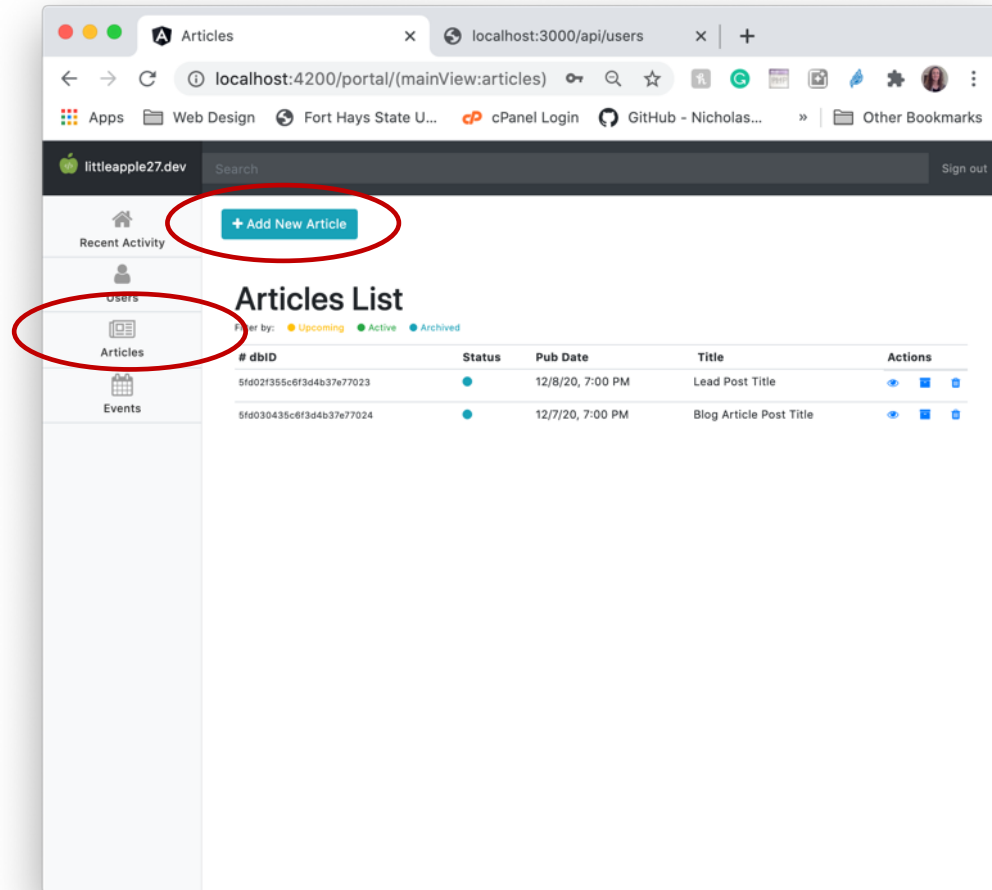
Articles ×
localhost:3000/api/users ×
+

localhost:4200/portal/(mainView:articles)

Apps
Web Design
Fort Hays State U...
cPanel Login
GitHub - Nicholas...
»
Other Bookmarks

littleapple27.dev
Search
Sign out

Recent Activity
Users
Articles
Events

+ Add New Article

Articles List

Filter by: Upcoming Active Archived

| # dbID | Status | Pub Date | Title | Actions |
|---|---|---|---|---|
| 5fd02f355c6f3d4b37e77023 | | 12/8/20, 7:00 PM | Lead Post Title | |
| 5fd030435c6f3d4b37e77024 | | 12/7/20, 7:00 PM | Blog Article Post Title | |